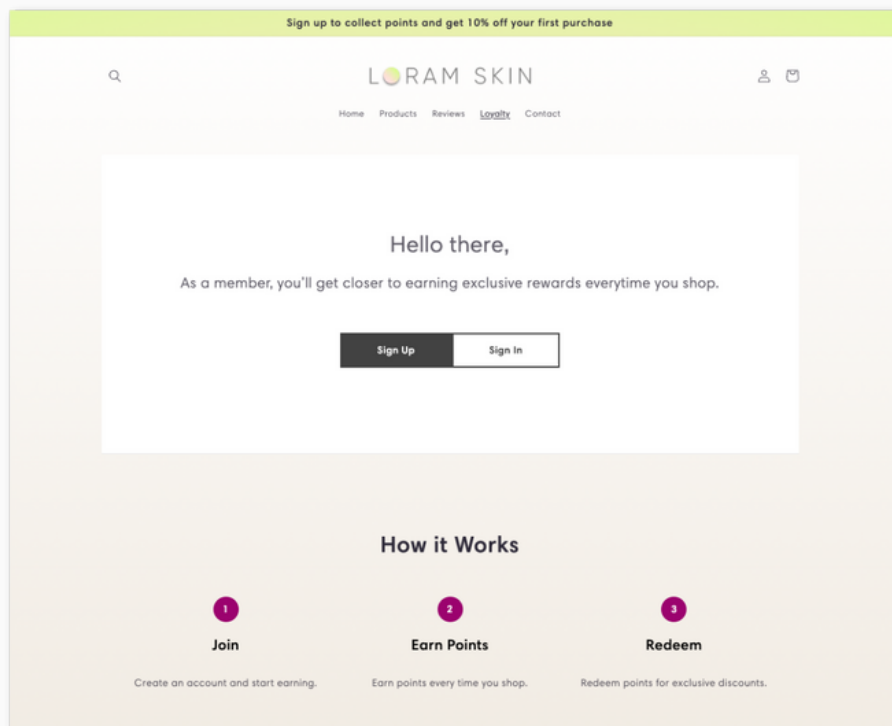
Sign up to collect points and get 10% off your first purchase

LORAM SKIN

Home Products Reviews Loyalty Contact

Hello there,

As a member, you'll get closer to earning exclusive rewards everytime you shop.

Sign Up Sign In

How it Works

1

Join

Create an account and start earning.

2

Earn Points

Earn points every time you shop.

3

Redeem

Redeem points for exclusive discounts.